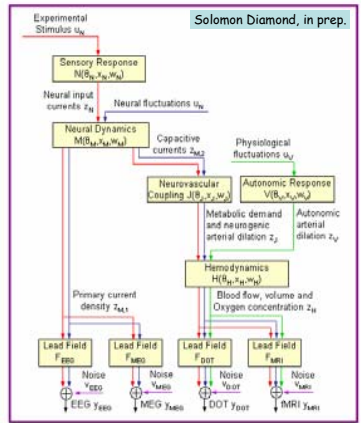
Solomon Diamond, in prep.

Experimental Stimulus $u_N$

Sensory Response $N(\theta_N, x_N, w_N)$

Neural input currents $z_N$

Neural fluctuations $u_N$

Neural Dynamics $M(\theta_M, x_M, w_M)$

Capacitive currents $z_{M,2}$

Physiological fluctuations $u_U$

Neurovascular Coupling $J(\theta_J, x_J, w_J)$

Autonomic Response $V(\theta_V, x_V, w_V)$

Metabolic demand and neurogenic arterial dilation $z_J$

Autonomic arterial dilation $z_V$

Hemodynamics $H(\theta_H, x_H, w_H)$

Primary current density $z_{M,1}$

Blood flow, volume and Oxygen concentration $z_H$

Lead Field $F_{EEG}$

Lead Field $F_{MEG}$

Lead Field $F_{DOT}$

Lead Field $F_{fMRI}$

Noise $v_{EEG}$

Noise $v_{MEG}$

Noise $v_{DOT}$

Noise $v_{fMRI}$

EEG $y_{EEG}$

MEG $y_{MEG}$

DOT $y_{DOT}$

fMRI $y_{fMRI}$